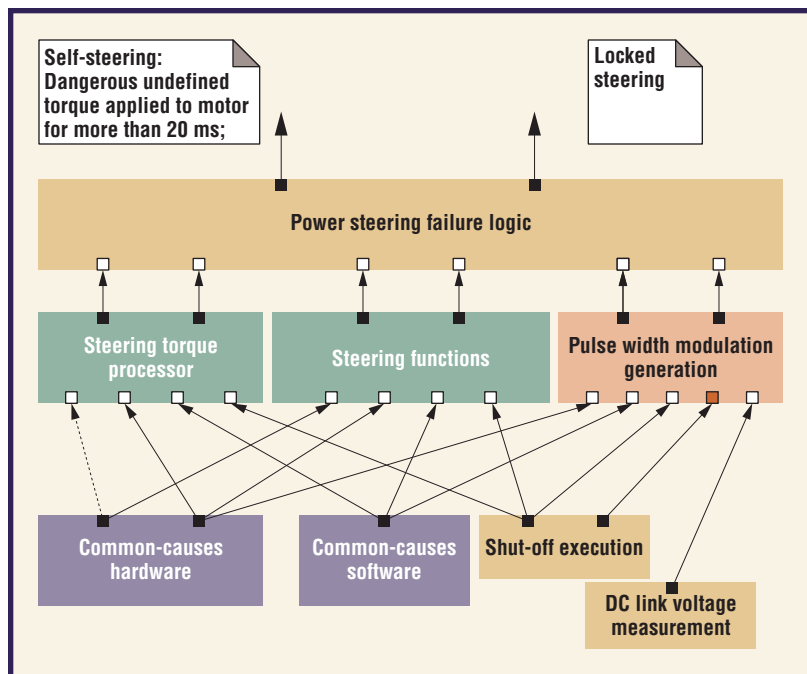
Self-steering: Dangerous undefined torque applied to motor for more than 20 ms;

Locked steering

Power steering failure logic

Steering torque processor

Steering functions

Pulse width modulation generation

Common-causes hardware

Common-causes software

Shut-off execution

DC link voltage measurement